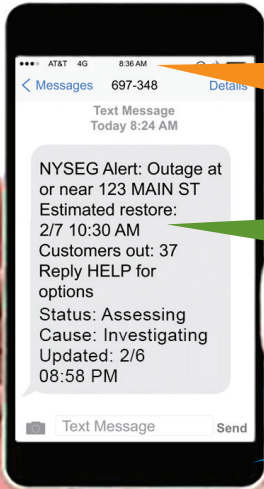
●●●○○ AT&T 4G 8:36 AM

< Messages 697-348 Details

Text Message
Today 8:24 AM

NYSEG Alert: Outage at or near 123 MAIN ST
Estimated restore: 2/7 10:30 AM
Customers out: 37
Reply HELP for options
Status: Assessing
Cause: Investigating
Updated: 2/6 08:58 PM

Text Message
Send